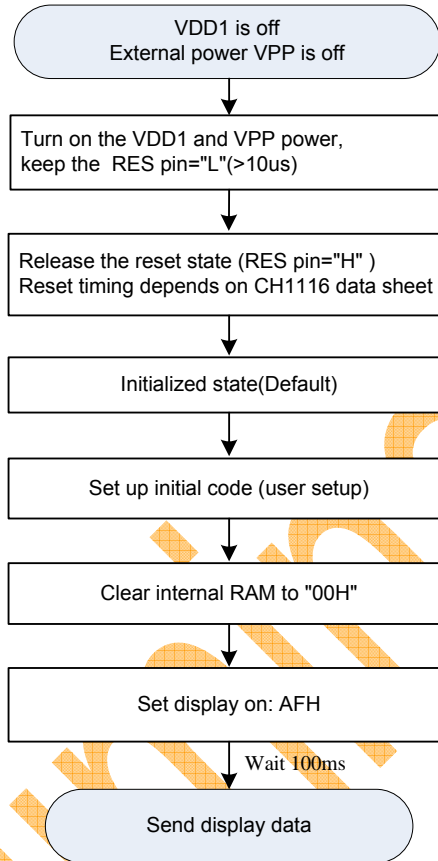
VDD1 is off
External power VPP is off

Turn on the VDD1 and VPP power, keep the RES pin="L"(>10us)

Release the reset state (RES pin="H" )
Reset timing depends on CH1116 data sheet

Initialized state(Default)

Set up initial code (user setup)

Clear internal RAM to "00H"

Set display on: AFH

Wait 100ms

Send display data